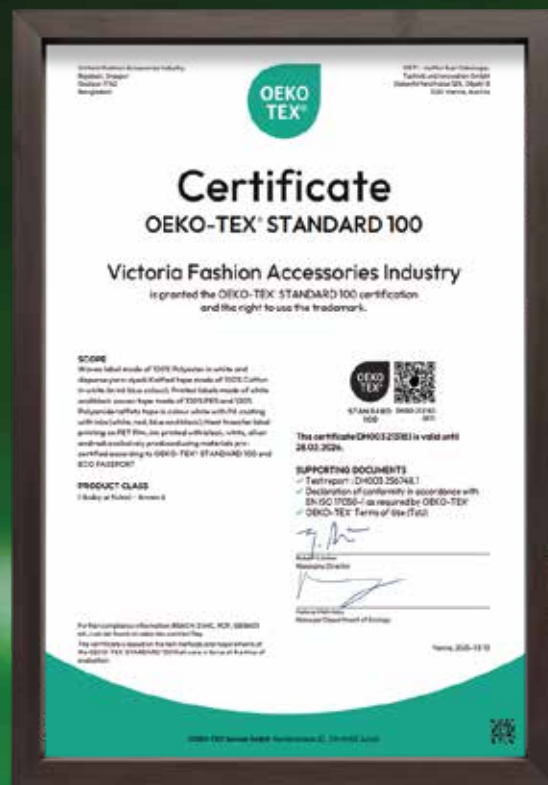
Victoria Fashion Accessories Industry
Bogdadi, Dhaka
Bangladesh

OEKO TEX®

Certificate
OEKO-TEX® STANDARD 100

Victoria Fashion Accessories Industry
is granted the OEKO-TEX® STANDARD 100 certification and the right to use the trademark.

SCOPE
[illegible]

PRODUCT CLASS
I Baby at Ro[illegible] – Annex 4

OEKO TEX®
STANDARD 100

This certificate (DH003 213180) is valid until 28.02.2026.

SUPPORTING DOCUMENTS
✓ Testreport: DH003 256748.1
✓ Declaration of conformity in accordance with EN ISO 17050-1 as required by OEKO-TEX®
✓ OEKO-TEX® Terms of Use (ToU)

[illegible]
Managing Director

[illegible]
Manager Department of Ecology

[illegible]

Vienna, 2025-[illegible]

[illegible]